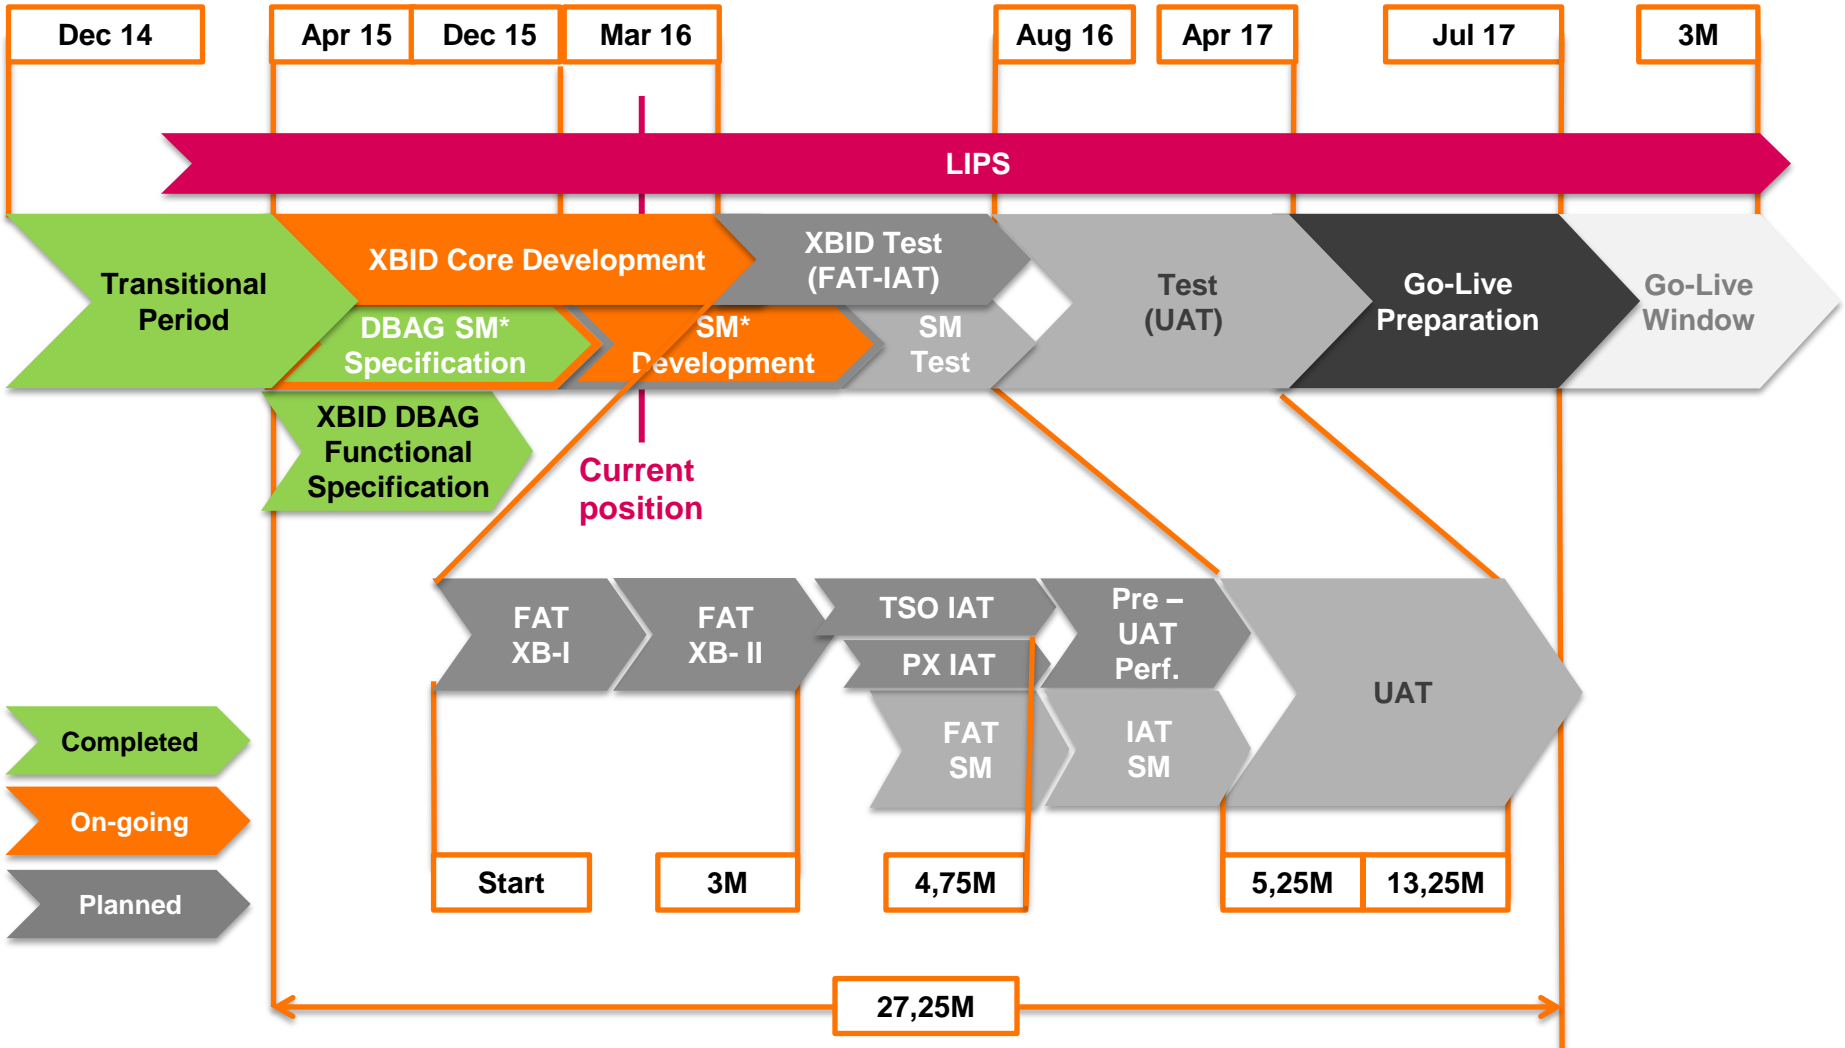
Dec 14
Apr 15
Dec 15
Mar 16
Aug 16
Apr 17
Jul 17
3M

LIPS

Transitional Period
XBID Core Development
XBID Test (FAT-IAT)
Test (UAT)
Go-Live Preparation
Go-Live Window
DBAG SM* Specification
SM* Development
SM Test
XBID DBAG Functional Specification

Current position

FAT XB-I
FAT XB- II
TSO IAT
PX IAT
FAT SM
Pre – UAT Perf.
IAT SM
UAT

Completed
On-going
Planned

Start
3M
4,75M
5,25M
13,25M

27,25M